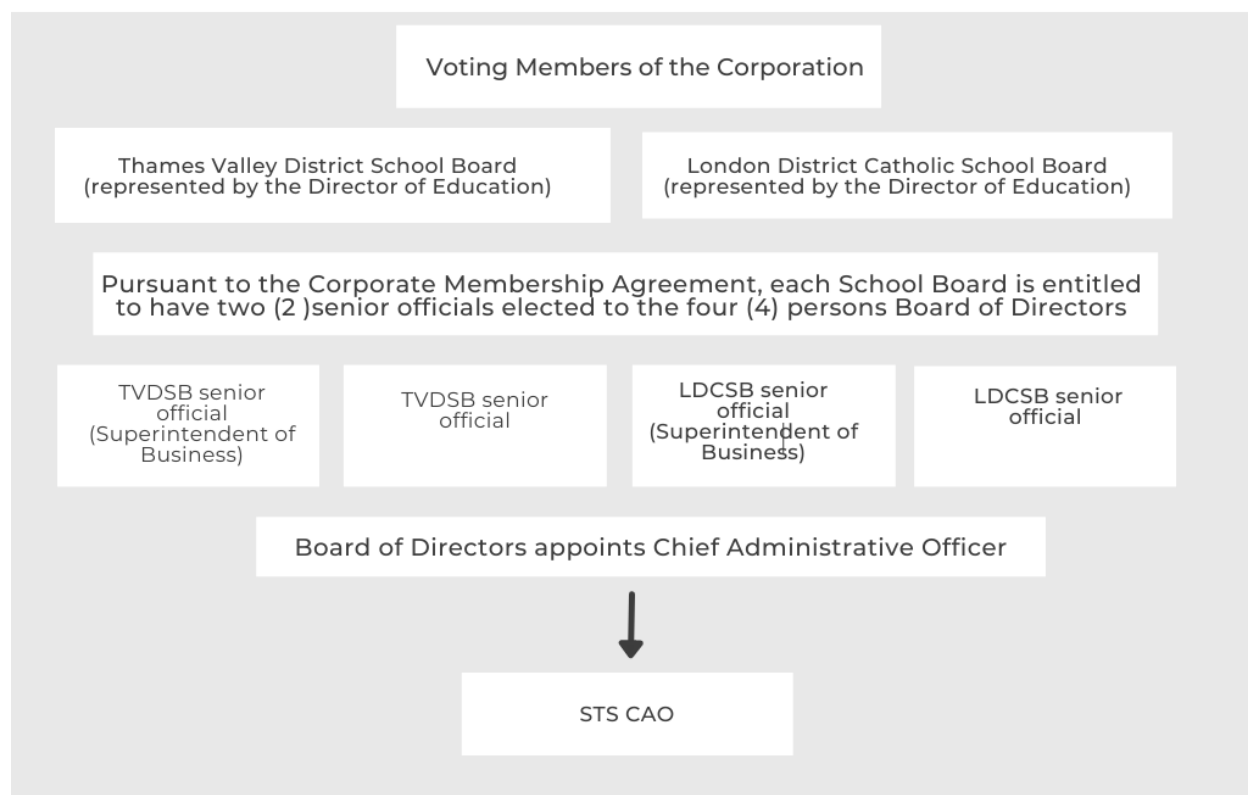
Voting Members of the Corporation

Thames Valley District School Board (represented by the Director of Education)

London District Catholic School Board (represented by the Director of Education)

Pursuant to the Corporate Membership Agreement, each School Board is entitled to have two (2 )senior officials elected to the four (4) persons Board of Directors

TVDSB senior official (Superintendent of Business)

TVDSB senior official

LDCSB senior official (Superintendent of Business)

LDCSB senior official

Board of Directors appoints Chief Administrative Officer

STS CAO